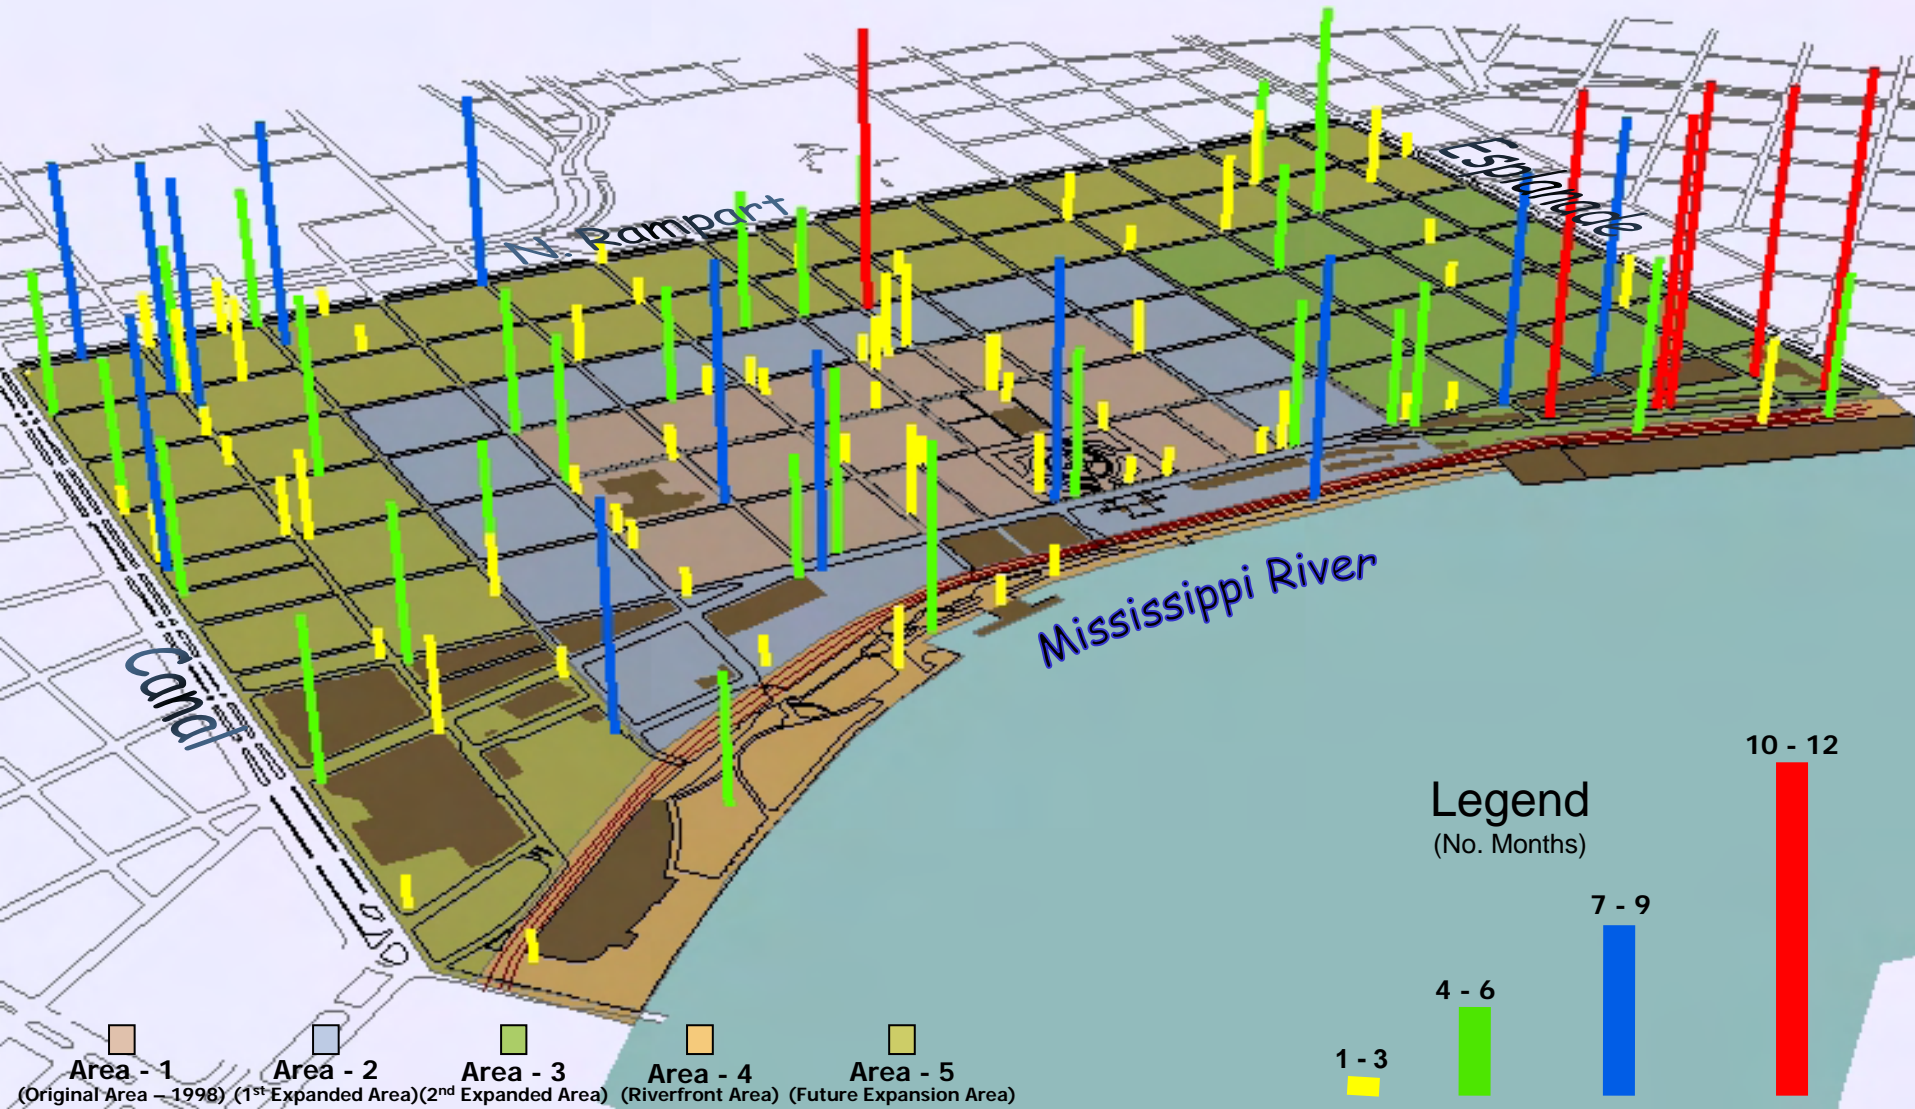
N. Rampart
Esplanade
Canal
Mississippi River

Legend
(No. Months)
10 - 12
7 - 9
4 - 6
1 - 3

Area - 1
(Original Area – 1998)
Area - 2
(1$^{st}$ Expanded Area)
Area - 3
(2$^{nd}$ Expanded Area)
Area - 4
(Riverfront Area)
Area - 5
(Future Expansion Area)